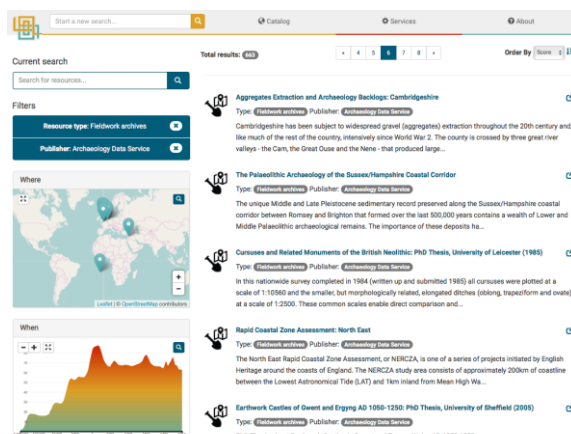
Start a new search...

Catalog

Services

About

Current search

Search for resources...

Filters

Resource type: Fieldwork archives

Publisher: Archaeology Data Service

Where

Leaflet | © OpenStreetMap contributors

When

Total results: 663

« 4 5 6 7 8 »

Order By Score

Aggregates Extraction and Archaeology Backlogs: Cambridgeshire

Type: Fieldwork archives Publisher: Archaeology Data Service

Cambridgeshire has been subject to widespread gravel (aggregates) extraction throughout the 20th century and like much of the rest of the country, intensively since World War 2. The county is crossed by three great river valleys - the Cam, the Great Ouse and the Nene - that produced large...

The Palaeolithic Archaeology of the Sussex/Hampshire Coastal Corridor

Type: Fieldwork archives Publisher: Archaeology Data Service

The unique Middle and Late Pleistocene sedimentary record preserved along the Sussex/Hampshire coastal corridor between Romsey and Brighton that formed over the last 500,000 years contains a wealth of Lower and Middle Palaeolithic archaeological remains. The importance of these deposits ha...

Cursuses and Related Monuments of the British Neolithic: PhD Thesis, University of Leicester (1985)

Type: Fieldwork archives Publisher: Archaeology Data Service

In this nationwide survey completed in 1984 (written up and submitted 1985) all cursuses were plotted at a scale of 1:10560 and the smaller, but morphologically related, elongated ditches (oblong, trapeziform and ovate) at a scale of 1:2500. These common scales enable direct comparison and...

Rapid Coastal Zone Assessment: North East

Type: Fieldwork archives Publisher: Archaeology Data Service

The North East Rapid Coastal Zone Assessment, or NERCZA, is one of a series of projects initiated by English Heritage around the coasts of England. The NERCZA study area consists of approximately 200km of coastline between the Lowest Astronomical Tide (LAT) and 1km inland from Mean High Wa...

Earthwork Castles of Gwent and Ergyng AD 1050-1250: PhD Thesis, University of Sheffield (2005)

Type: Fieldwork archives Publisher: Archaeology Data Service